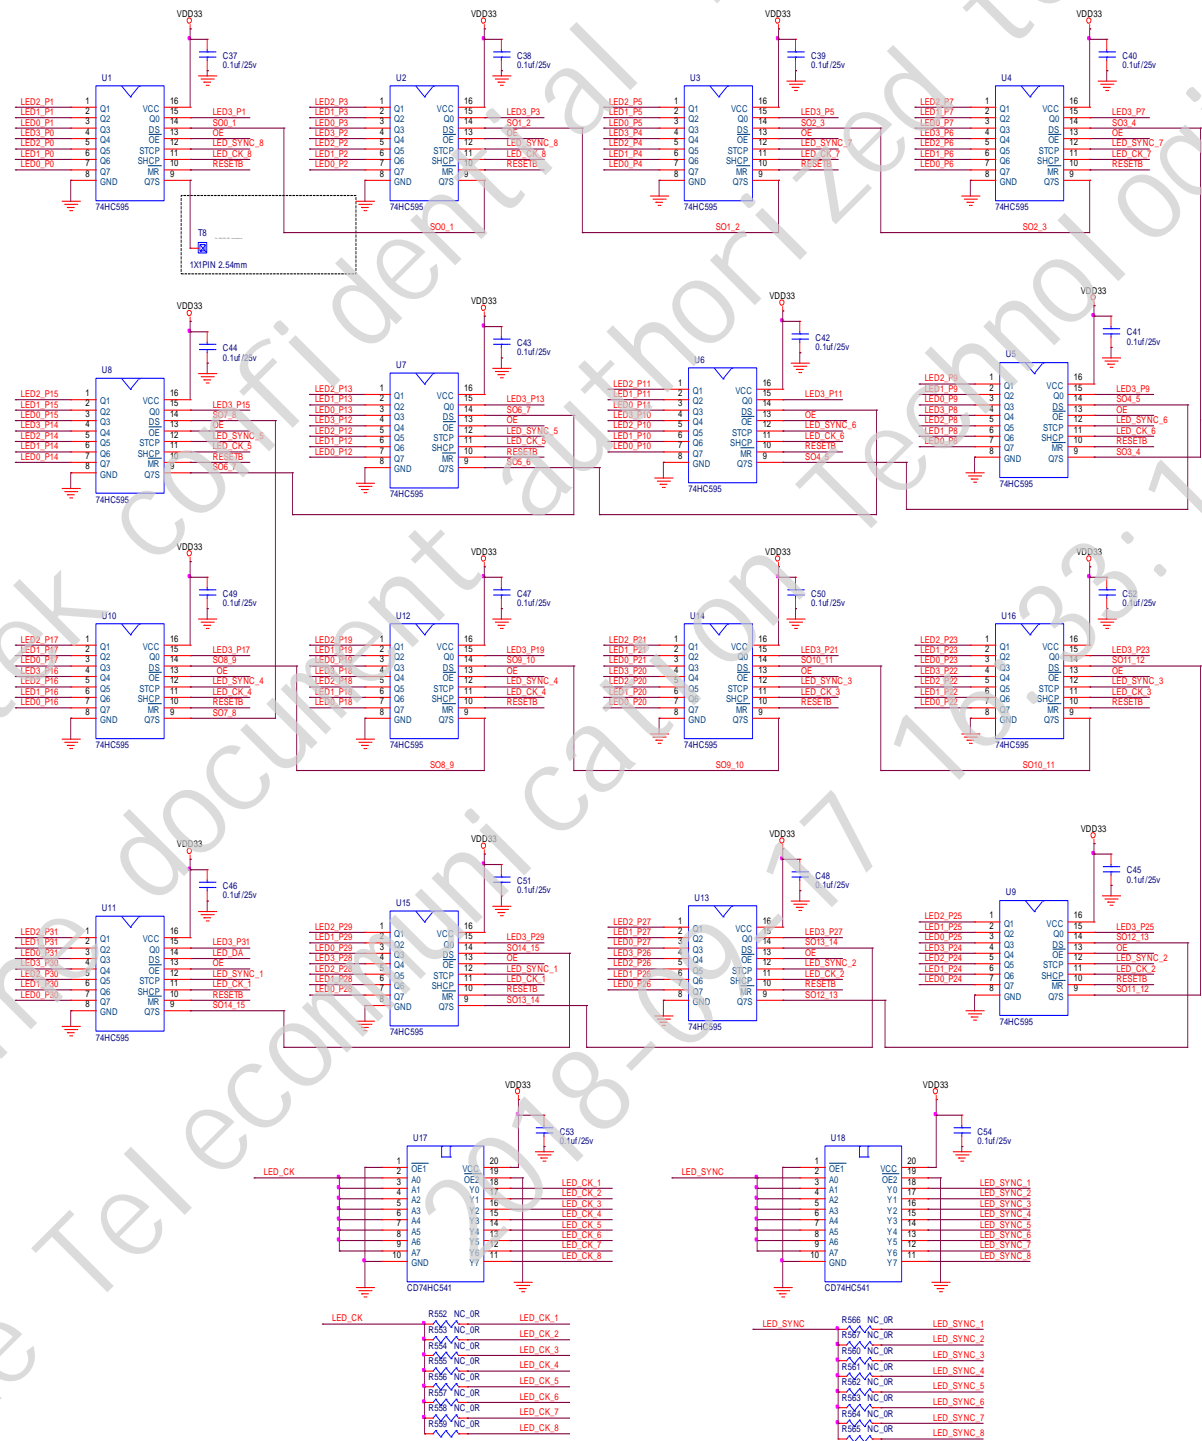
VDD33
C37
0.1uf/25v
U1
LED2_P1 1 Q1 VCC 16
LED1_P1 2 Q2 Q0 15 LED3_P1
LED0_P1 3 Q3 DS 14 SO0_1
LED3_P0 4 Q4 OE 13 OE
LED2_P0 5 Q5 STCP 12 LED_SYNC_8
LED1_P0 6 Q6 SHCP 11 LED_CK_8
LED0_P0 7 Q7 MR 10 RESETB
8 GND Q7S 9
74HC595
T8
1X1PIN 2.54mm

VDD33
C38
0.1uf/25v
U2
LED2_P3 1 Q1 VCC 16
LED1_P3 2 Q2 Q0 15 LED3_P3
LED0_P3 3 Q3 DS 14 SO1_2
LED3_P2 4 Q4 OE 13 OE
LED2_P2 5 Q5 STCP 12 LED_SYNC_8
LED1_P2 6 Q6 SHCP 11 LED_CK_8
LED0_P2 7 Q7 MR 10 RESETB
8 GND Q7S 9
74HC595
SO0_1

VDD33
C39
0.1uf/25v
U3
LED2_P5 1 Q1 VCC 16
LED1_P5 2 Q2 Q0 15 LED3_P5
LED0_P5 3 Q3 DS 14 SO2_3
LED3_P4 4 Q4 OE 13 OE
LED2_P4 5 Q5 STCP 12 LED_SYNC_7
LED1_P4 6 Q6 SHCP 11 LED_CK_7
LED0_P4 7 Q7 MR 10 RESETB
8 GND Q7S 9
74HC595
SO1_2

VDD33
C40
0.1uf/25v
U4
LED2_P7 1 Q1 VCC 16
LED1_P7 2 Q2 Q0 15 LED3_P7
LED0_P7 3 Q3 DS 14 SO3_4
LED3_P6 4 Q4 OE 13 OE
LED2_P6 5 Q5 STCP 12 LED_SYNC_7
LED1_P6 6 Q6 SHCP 11 LED_CK_7
LED0_P6 7 Q7 MR 10 RESETB
8 GND Q7S 9
74HC595
SO2_3

VDD33
C44
0.1uf/25v
U8
LED2_P15 1 Q1 VCC 16
LED1_P15 2 Q2 Q0 15 LED3_P15
LED0_P15 3 Q3 DS 14 SO7_8
LED3_P14 4 Q4 OE 13 OE
LED2_P14 5 Q5 STCP 12 LED_SYNC_5
LED1_P14 6 Q6 SHCP 11 LED_CK_5
LED0_P14 7 Q7 MR 10 RESETB
8 GND Q7S 9 SO6_7
74HC595

VDD33
C43
0.1uf/25v
U7
LED2_P13 1 Q1 VCC 16
LED1_P13 2 Q2 Q0 15 LED3_P13
LED0_P13 3 Q3 DS 14 SO6_7
LED3_P12 4 Q4 OE 13 OE
LED2_P12 5 Q5 STCP 12 LED_SYNC_5
LED1_P12 6 Q6 SHCP 11 LED_CK_5
LED0_P12 7 Q7 MR 10 RESETB
8 GND Q7S 9 SO5_6
74HC595

VDD33
C42
0.1uf/25v
U6
LED2_P11 1 Q1 VCC 16
LED1_P11 2 Q2 Q0 15 LED3_P11
LED0_P11 3 Q3 DS 14
LED3_P10 4 Q4 OE 13 OE
LED2_P10 5 Q5 STCP 12 LED_SYNC_6
LED1_P10 6 Q6 SHCP 11 LED_CK_6
LED0_P10 7 Q7 MR 10 RESETB
8 GND Q7S 9 SO4_5
74HC595

VDD33
C41
0.1uf/25v
U5
LED2_P9 1 Q1 VCC 16
LED1_P9 2 Q2 Q0 15 LED3_P9
LED0_P9 3 Q3 DS 14 SO4_5
LED3_P8 4 Q4 OE 13 OE
LED2_P8 5 Q5 STCP 12 LED_SYNC_6
LED1_P8 6 Q6 SHCP 11 LED_CK_6
LED0_P8 7 Q7 MR 10 RESETB
8 GND Q7S 9 SO3_4
74HC595

VDD33
C49
0.1uf/25v
U10
LED2_P17 1 Q1 VCC 16
LED1_P17 2 Q2 Q0 15 LED3_P17
LED0_P17 3 Q3 DS 14 SO8_9
LED3_P16 4 Q4 OE 13 OE
LED2_P16 5 Q5 STCP 12 LED_SYNC_4
LED1_P16 6 Q6 SHCP 11 LED_CK_4
LED0_P16 7 Q7 MR 10 RESETB
8 GND Q7S 9 SO7_8
74HC595

VDD33
C47
0.1uf/25v
U12
LED2_P19 1 Q1 VCC 16
LED1_P19 2 Q2 Q0 15 LED3_P19
LED0_P19 3 Q3 DS 14 SO9_10
LED3_P18 4 Q4 OE 13 OE
LED2_P18 5 Q5 STCP 12 LED_SYNC_4
LED1_P18 6 Q6 SHCP 11 LED_CK_4
LED0_P18 7 Q7 MR 10 RESETB
8 GND Q7S 9
74HC595
SO8_9

VDD33
C50
0.1uf/25v
U14
LED2_P21 1 Q1 VCC 16
LED1_P21 2 Q2 Q0 15 LED3_P21
LED0_P21 3 Q3 DS 14 SO10_11
LED3_P20 4 Q4 OE 13 OE
LED2_P20 5 Q5 STCP 12 LED_SYNC_3
LED1_P20 6 Q6 SHCP 11 LED_CK_3
LED0_P20 7 Q7 MR 10 RESETB
8 GND Q7S 9
74HC595
SO9_10

VDD33
C52
0.1uf/25v
U16
LED2_P23 1 Q1 VCC 16
LED1_P23 2 Q2 Q0 15 LED3_P23
LED0_P23 3 Q3 DS 14 SO11_12
LED3_P22 4 Q4 OE 13 OE
LED2_P22 5 Q5 STCP 12 LED_SYNC_3
LED1_P22 6 Q6 SHCP 11 LED_CK_3
LED0_P22 7 Q7 MR 10 RESETB
8 GND Q7S 9
74HC595
SO10_11

VDD33
C46
0.1uf/25v
U11
LED2_P31 1 Q1 VCC 16
LED1_P31 2 Q2 Q0 15 LED3_P31
LED0_P31 3 Q3 DS 14 LED_DA
LED3_P30 4 Q4 OE 13 OE
LED2_P30 5 Q5 STCP 12 LED_SYNC_1
LED1_P30 6 Q6 SHCP 11 LED_CK_1
LED0_P30 7 Q7 MR 10 RESETB
8 GND Q7S 9 SO14_15
74HC595

VDD33
C51
0.1uf/25v
U15
LED2_P29 1 Q1 VCC 16
LED1_P29 2 Q2 Q0 15 LED3_P29
LED0_P29 3 Q3 DS 14 SO14_15
LED3_P28 4 Q4 OE 13 OE
LED2_P28 5 Q5 STCP 12 LED_SYNC_1
LED1_P28 6 Q6 SHCP 11 LED_CK_1
LED0_P28 7 Q7 MR 10 RESETB
8 GND Q7S 9 SO13_14
74HC595

VDD33
C48
0.1uf/25v
U13
LED2_P27 1 Q1 VCC 16
LED1_P27 2 Q2 Q0 15 LED3_P27
LED0_P27 3 Q3 DS 14 SO13_14
LED3_P26 4 Q4 OE 13 OE
LED2_P26 5 Q5 STCP 12 LED_SYNC_2
LED1_P26 6 Q6 SHCP 11 LED_CK_2
LED0_P26 7 Q7 MR 10 RESETB
8 GND Q7S 9 SO12_13
74HC595

VDD33
C45
0.1uf/25v
U9
LED2_P25 1 Q1 VCC 16
LED1_P25 2 Q2 Q0 15 LED3_P25
LED0_P25 3 Q3 DS 14 SO12_13
LED3_P24 4 Q4 OE 13 OE
LED2_P24 5 Q5 STCP 12 LED_SYNC_2
LED1_P24 6 Q6 SHCP 11 LED_CK_2
LED0_P24 7 Q7 MR 10 RESETB
8 GND Q7S 9 SO11_12
74HC595

VDD33
C53
0.1uf/25v
U17
LED_CK
1 OE1 VCC 20
2 OE2 19
3 A0 Y0 18 LED_CK_1
4 A1 Y1 17 LED_CK_2
5 A2 Y2 16 LED_CK_3
6 A3 Y3 15 LED_CK_4
7 A4 Y4 14 LED_CK_5
8 A5 Y5 13 LED_CK_6
9 A6 Y6 12 LED_CK_7
10 A7 Y7 11 LED_CK_8
GND
CD74HC541

VDD33
C54
0.1uf/25v
U18
LED_SYNC
1 OE1 VCC 20
2 OE2 19
3 A0 Y0 18 LED_SYNC_1
4 A1 Y1 17 LED_SYNC_2
5 A2 Y2 16 LED_SYNC_3
6 A3 Y3 15 LED_SYNC_4
7 A4 Y4 14 LED_SYNC_5
8 A5 Y5 13 LED_SYNC_6
9 A6 Y6 12 LED_SYNC_7
10 A7 Y7 11 LED_SYNC_8
GND
CD74HC541

LED_CK
R552 NC_0R LED_CK_1
R553 NC_0R LED_CK_2
R554 NC_0R LED_CK_3
R555 NC_0R LED_CK_4
R556 NC_0R LED_CK_5
R557 NC_0R LED_CK_6
R558 NC_0R LED_CK_7
R559 NC_0R LED_CK_8

LED_SYNC
R566 NC_0R LED_SYNC_1
R567 NC_0R LED_SYNC_2
R560 NC_0R LED_SYNC_3
R561 NC_0R LED_SYNC_4
R562 NC_0R LED_SYNC_5
R563 NC_0R LED_SYNC_6
R564 NC_0R LED_SYNC_7
R565 NC_0R LED_SYNC_8

ek confidential authorized Technology
ne document
e Telecommunication 2018-09-17 16:33:1